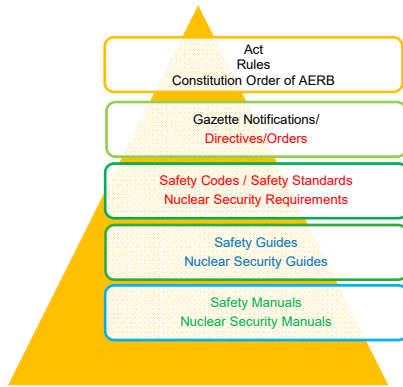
Act
Rules
Constitution Order of AERB

Gazette Notifications/
Directives/Orders

Safety Codes / Safety Standards
Nuclear Security Requirements

Safety Guides
Nuclear Security Guides

Safety Manuals
Nuclear Security Manuals